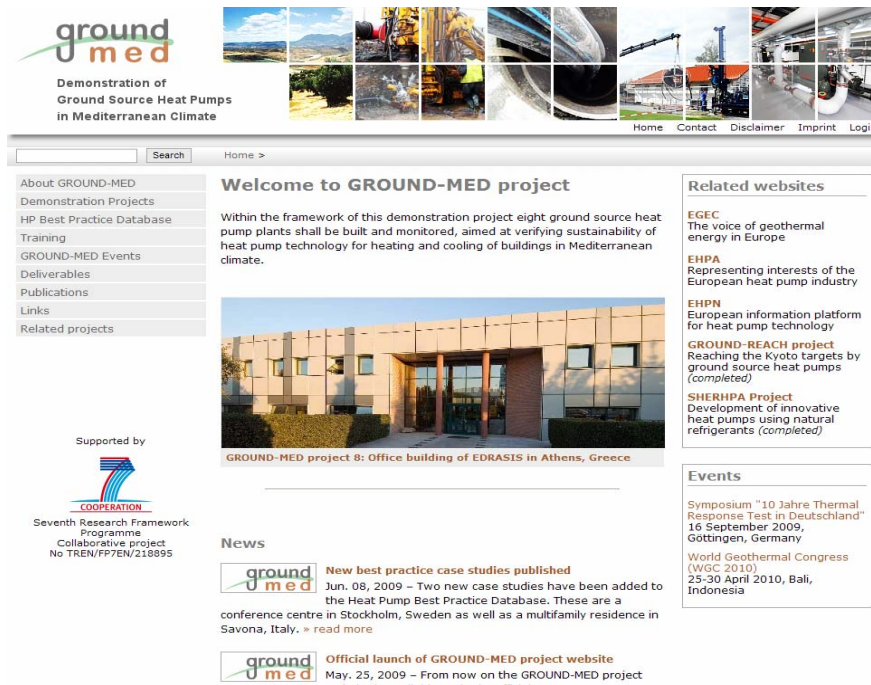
ground med

Demonstration of Ground Source Heat Pumps in Mediterranean Climate

Home Contact Disclaimer Imprint Logi

Search

Home >

About GROUND-MED
Demonstration Projects
HP Best Practice Database
Training
GROUND-MED Events
Deliverables
Publications
Links
Related projects

Supported by

COOPERATION

Seventh Research Framework Programme
Collaborative project
No TREN/FP7EN/218895

Welcome to GROUND-MED project

Within the framework of this demonstration project eight ground source heat pump plants shall be built and monitored, aimed at verifying sustainability of heat pump technology for heating and cooling of buildings in Mediterranean climate.

GROUND-MED project 8: Office building of EDRASIS in Athens, Greece

News

ground med

New best practice case studies published
Jun. 08, 2009 – Two new case studies have been added to the Heat Pump Best Practice Database. These are a conference centre in Stockholm, Sweden as well as a multifamily residence in Savona, Italy. » read more

ground med

Official launch of GROUND-MED project website
May. 25, 2009 – From now on the GROUND-MED project

Related websites

EGEC
The voice of geothermal energy in Europe

EHPA
Representing interests of the European heat pump industry

EHPN
European information platform for heat pump technology

GROUND-REACH project
Reaching the Kyoto targets by ground source heat pumps (completed)

SHERHPA Project
Development of innovative heat pumps using natural refrigerants (completed)

Events

Symposium "10 Jahre Thermal Response Test in Deutschland"
16 September 2009, Göttingen, Germany

World Geothermal Congress (WGC 2010)
25-30 April 2010, Bali, Indonesia